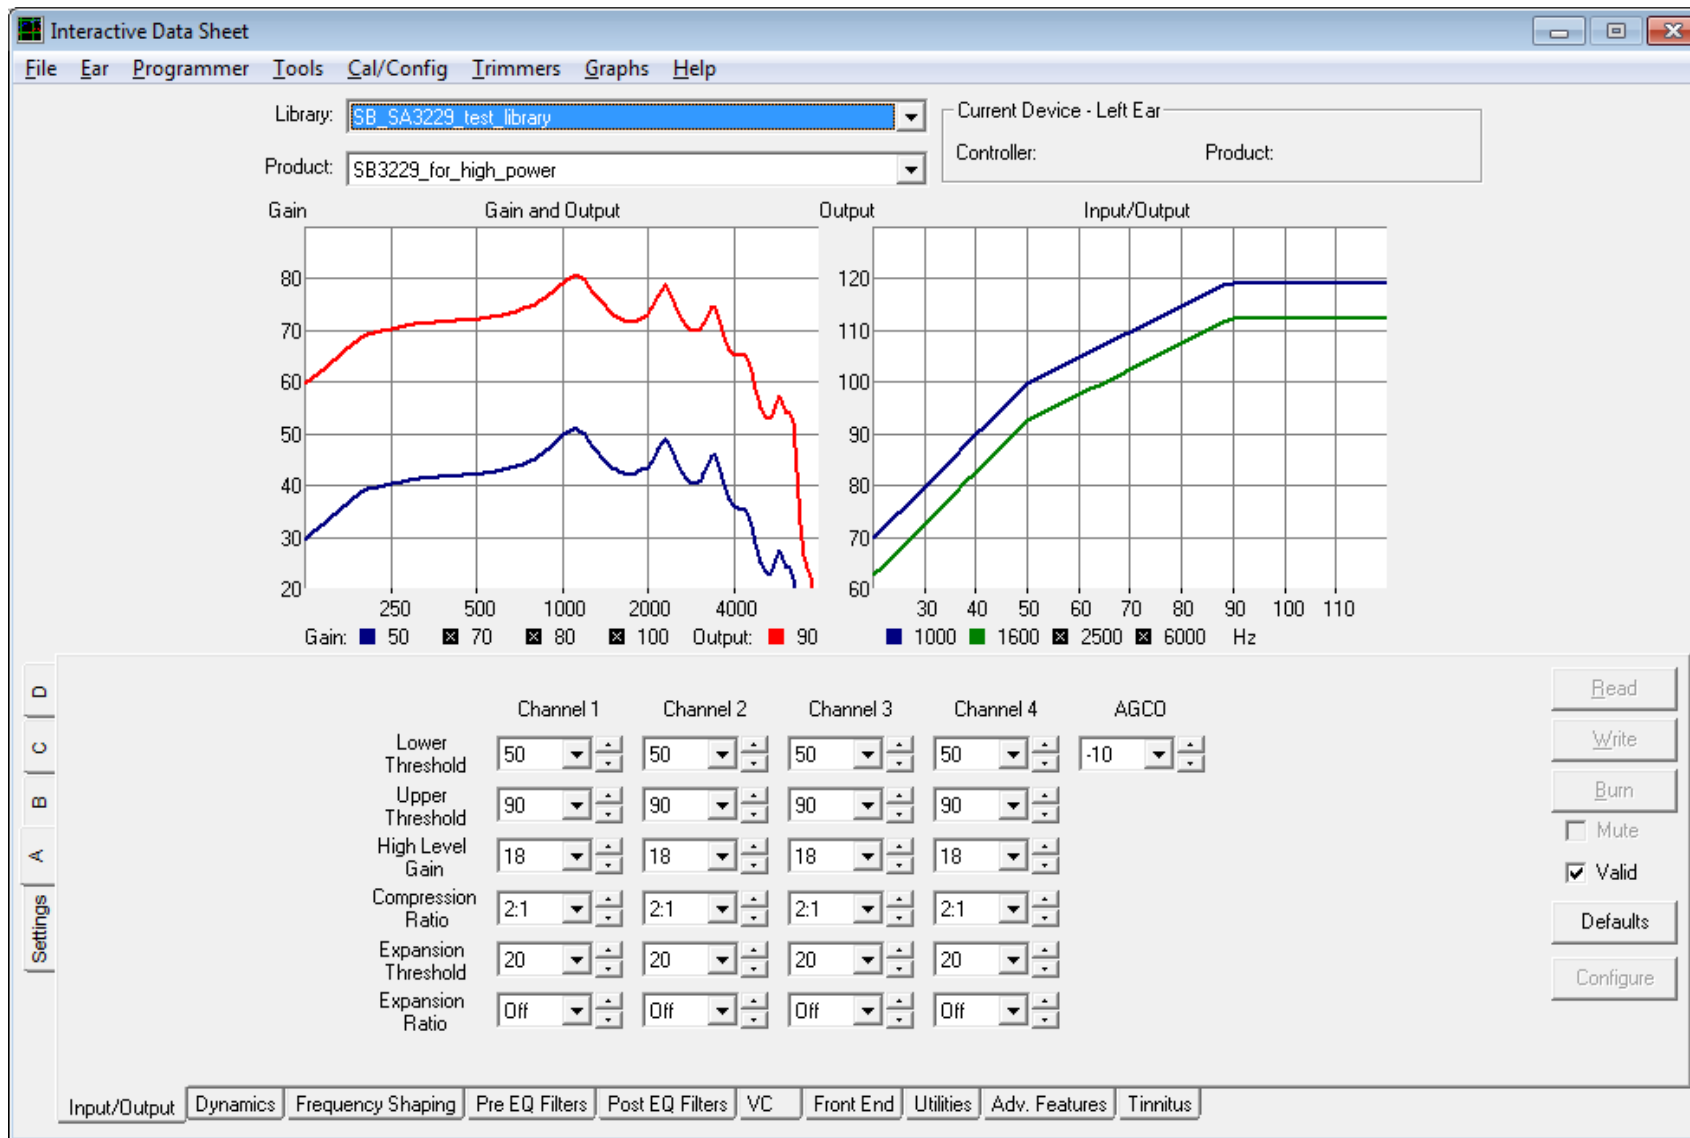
Interactive Data Sheet

File Ear Programmer Tools Cal/Config Trimmers Graphs Help

Library: SB_SA3229_test_library

Product: SB3229_for_high_power

Current Device - Left Ear
Controller: Product:

Gain Gain and Output

80
70
60
50
40
30
20
250 500 1000 2000 4000

Gain: 50 70 80 100 Output: 90

Output Input/Output

120
110
100
90
80
70
60
30 40 50 60 70 80 90 100 110

1000 1600 2500 6000 Hz

D
C
B
A
Settings

| | Channel 1 | Channel 2 | Channel 3 | Channel 4 | AGCO |
|---|---|---|---|---|---|
| Lower Threshold | 50 | 50 | 50 | 50 | -10 |
| Upper Threshold | 90 | 90 | 90 | 90 | |
| High Level Gain | 18 | 18 | 18 | 18 | |
| Compression Ratio | 2:1 | 2:1 | 2:1 | 2:1 | |
| Expansion Threshold | 20 | 20 | 20 | 20 | |
| Expansion Ratio | Off | Off | Off | Off | |

Read
Write
Burn
Mute
Valid
Defaults
Configure

Input/Output Dynamics Frequency Shaping Pre EQ Filters Post EQ Filters VC Front End Utilities Adv. Features Tinnitus